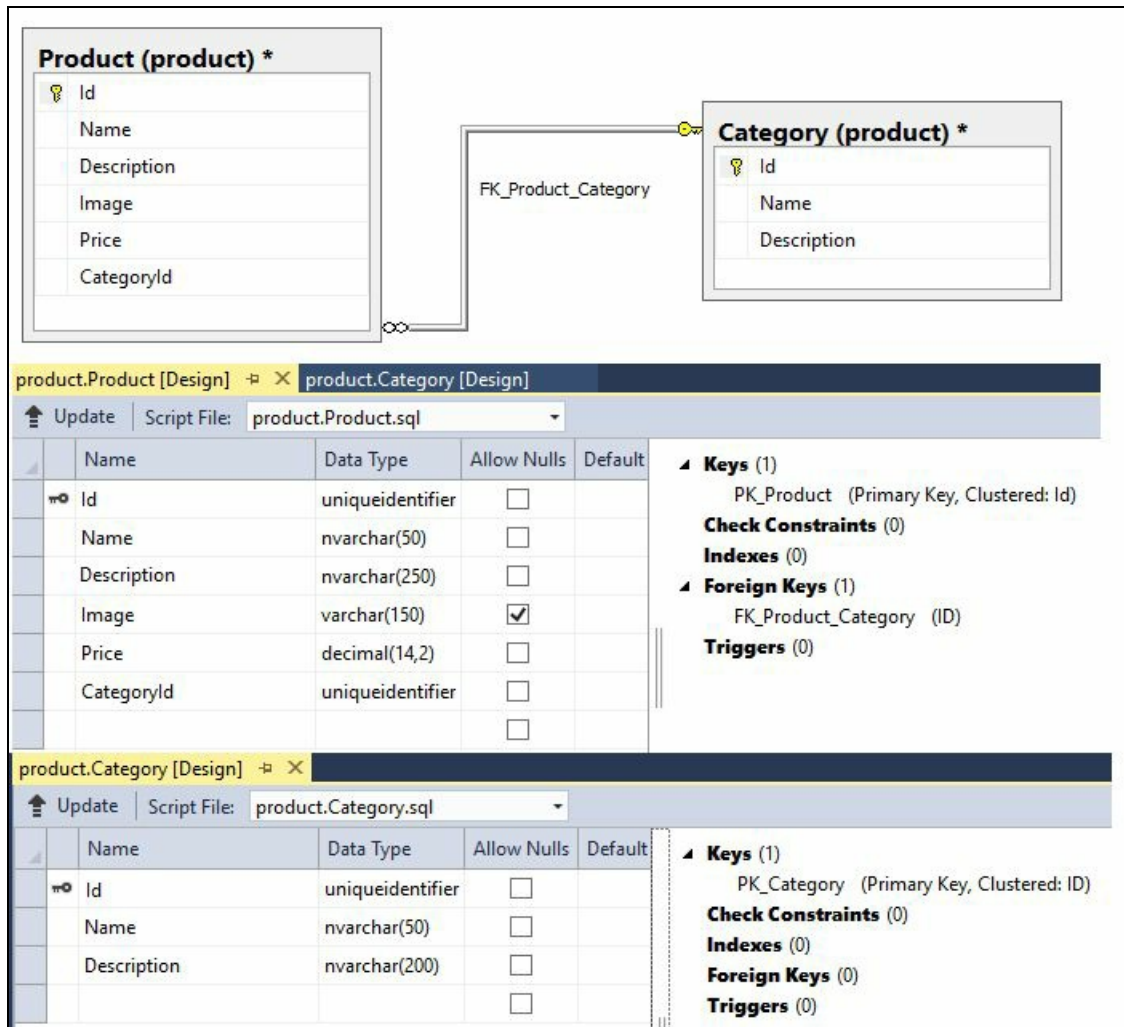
Product (product) *

Id
Name
Description
Image
Price
CategoryId

FK_Product_Category

Category (product) *

Id
Name
Description

product.Product [Design] ⊣ × product.Category [Design]

Update | Script File: product.Product.sql

| Name | Data Type | Allow Nulls | Default |
|---|---|---|---|
| Id | uniqueidentifier | ☐ | |
| Name | nvarchar(50) | ☐ | |
| Description | nvarchar(250) | ☐ | |
| Image | varchar(150) | ☑ | |
| Price | decimal(14,2) | ☐ | |
| CategoryId | uniqueidentifier | ☐ | |
| | | ☐ | |

Keys (1)
PK_Product (Primary Key, Clustered: Id)
Check Constraints (0)
Indexes (0)
Foreign Keys (1)
FK_Product_Category (ID)
Triggers (0)

product.Category [Design] ⊣ ×

Update | Script File: product.Category.sql

| Name | Data Type | Allow Nulls | Default |
|---|---|---|---|
| Id | uniqueidentifier | ☐ | |
| Name | nvarchar(50) | ☐ | |
| Description | nvarchar(200) | ☐ | |
| | | ☐ | |

Keys (1)
PK_Category (Primary Key, Clustered: ID)
Check Constraints (0)
Indexes (0)
Foreign Keys (0)
Triggers (0)